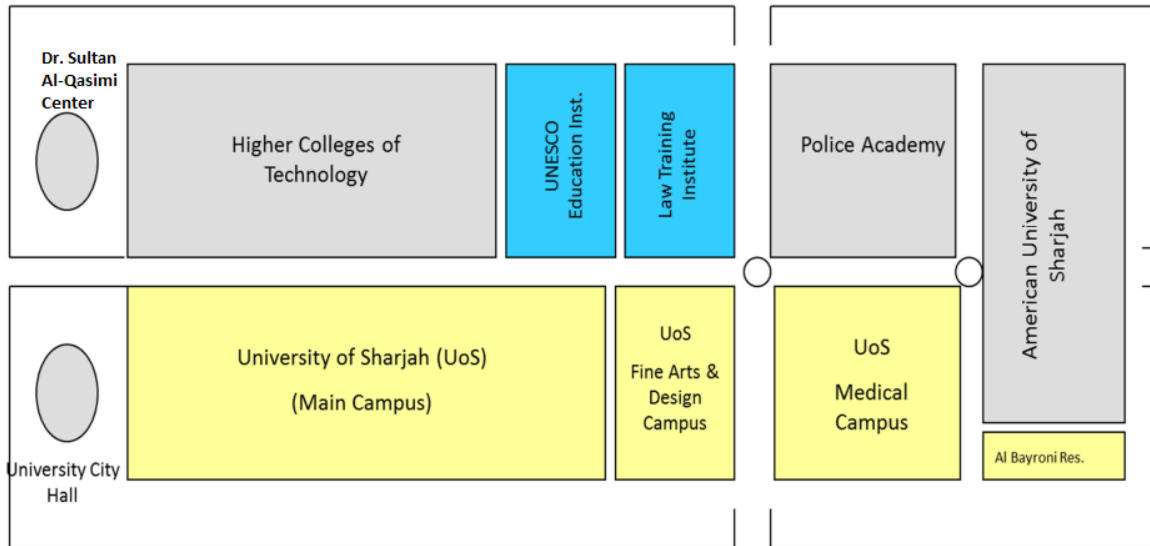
Dr. Sultan Al-Qasimi Center

Higher Colleges of Technology

UNESCO Education Inst.

Law Training Institute

Police Academy

American University of Sharjah

University of Sharjah (UoS)

(Main Campus)

UoS

Fine Arts & Design Campus

UoS

Medical Campus

Al Bayroni Res.

University City Hall